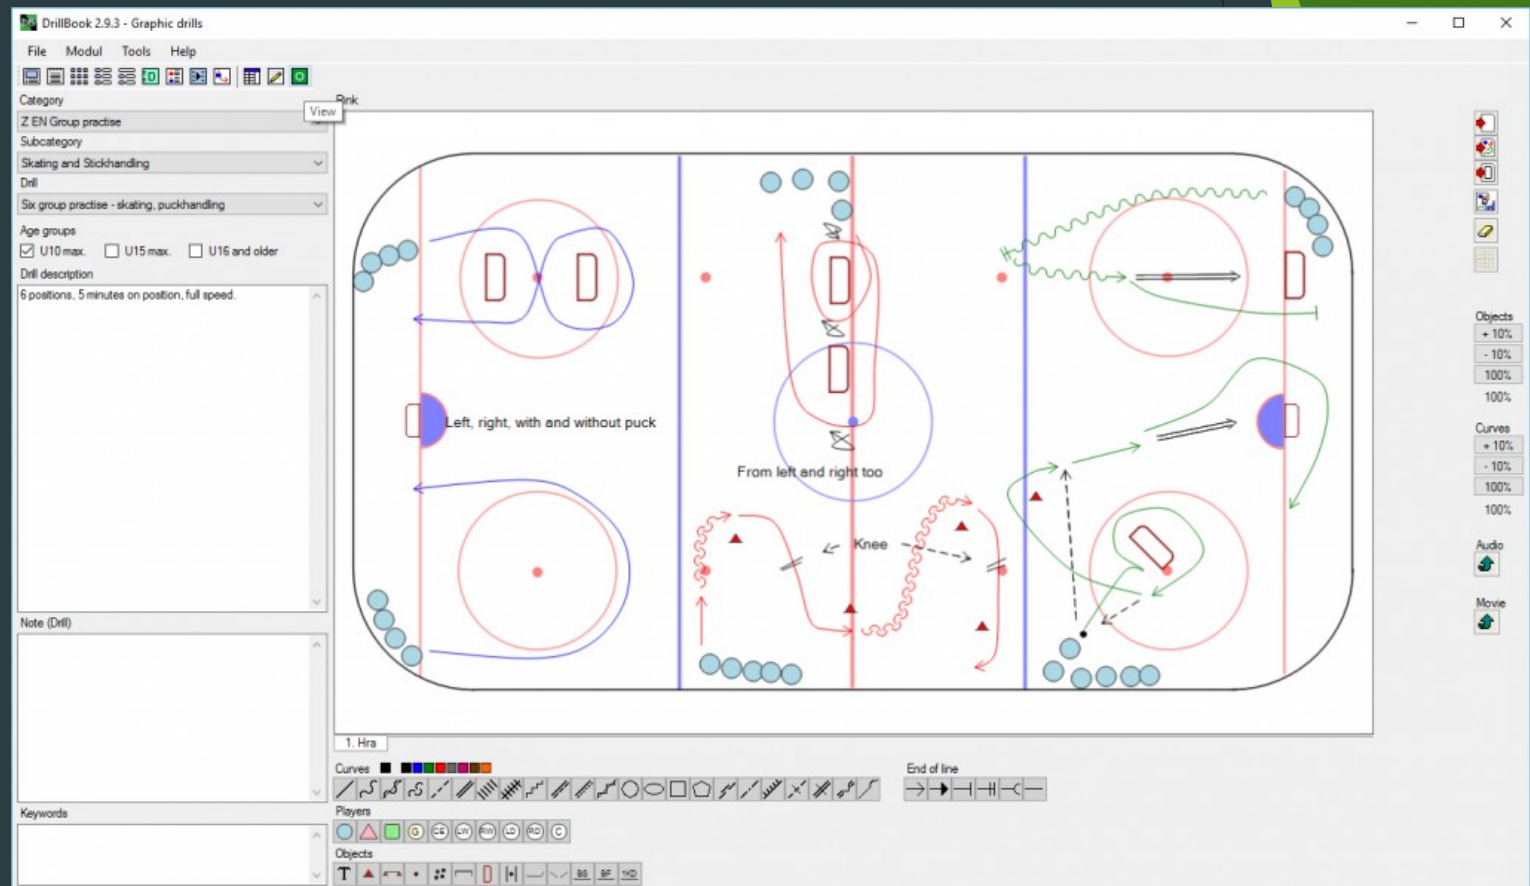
DrillBook 2.9.3 - Graphic drills

File Modul Tools Help

View

Category
Z EN Group practise
Subcategory
Skating and Stickhandling
Drill
Six group practise - skating, puckhandling
Age groups
U10 max. U15 max. U16 and older
Drill description
6 positions, 5 minutes on position, full speed.

Note (Drill)

Keywords

Rink

Left, right, with and without puck

From left and right too

Knee

1. Hra

Curves

End of line

Players

Objects

Objects
+ 10%
- 10%
100%
100%

Curves
+ 10%
- 10%
100%
100%

Audio

Movie